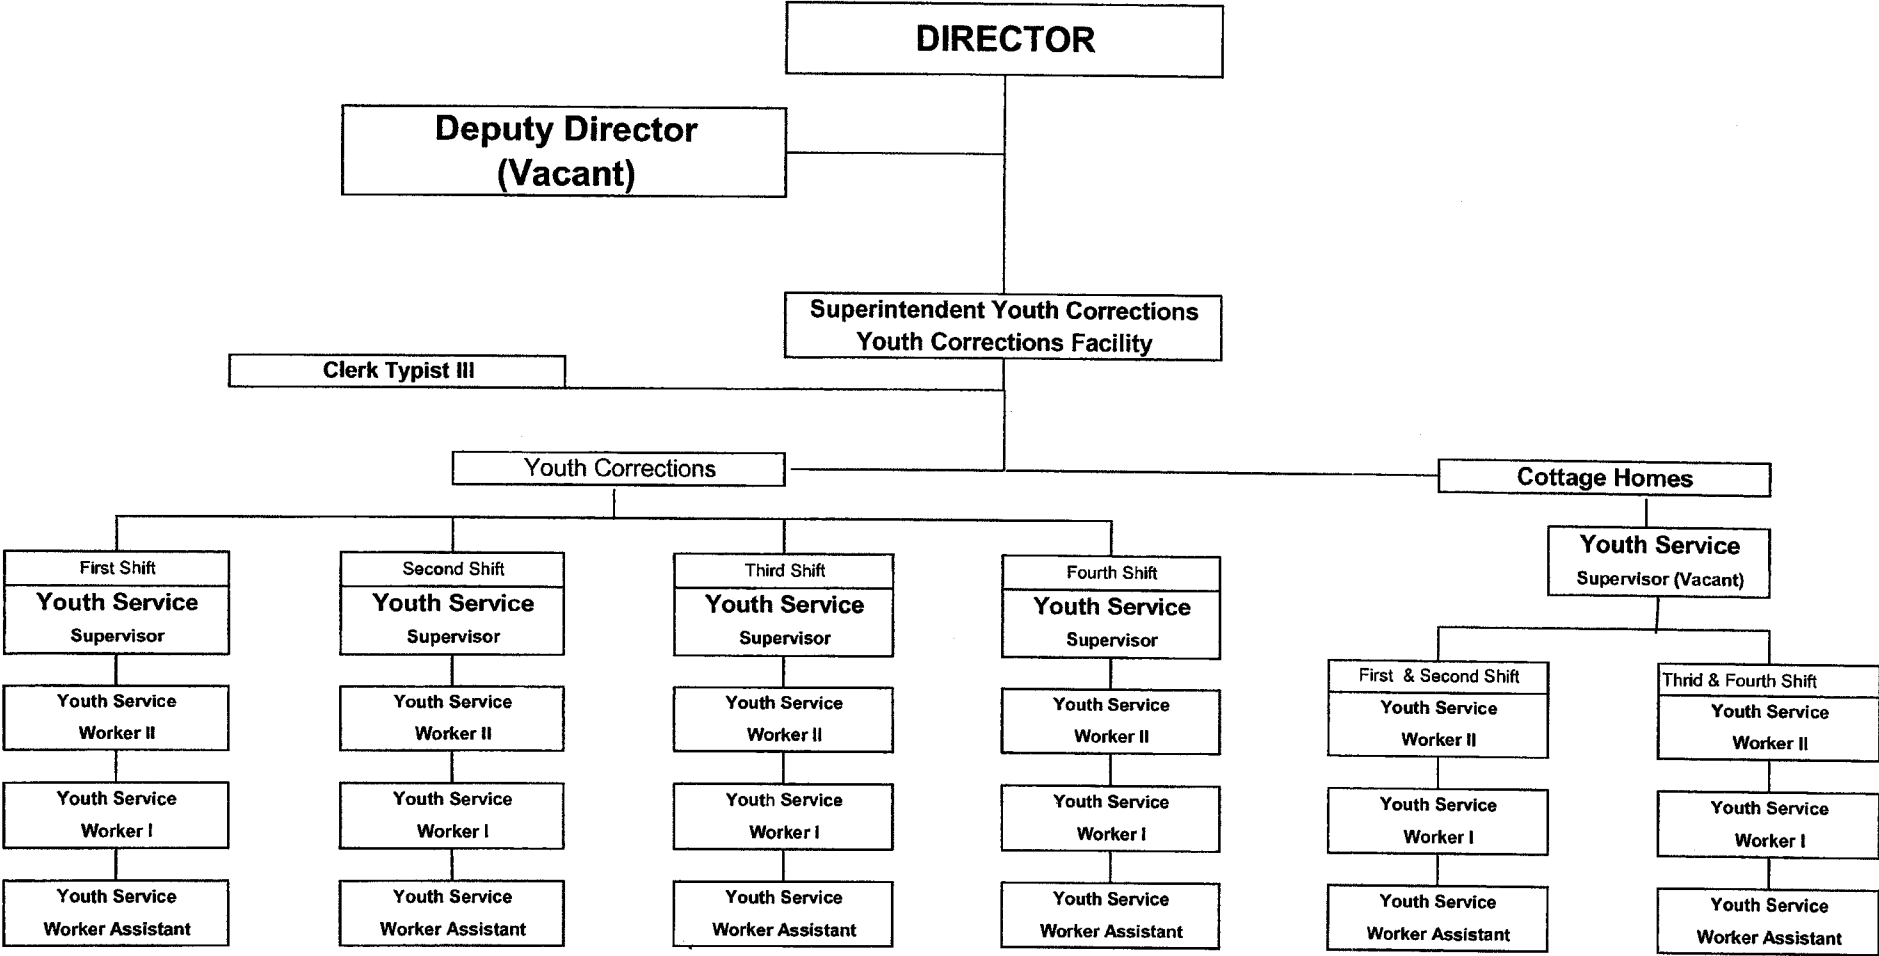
DIRECTOR

Deputy Director (Vacant)

Superintendent Youth Corrections Youth Corrections Facility

Clerk Typist III

Youth Corrections

Cottage Homes

First Shift
Youth Service Supervisor

Youth Service Worker II

Youth Service Worker I

Youth Service Worker Assistant

Second Shift
Youth Service Supervisor

Youth Service Worker II

Youth Service Worker I

Youth Service Worker Assistant

Third Shift
Youth Service Supervisor

Youth Service Worker II

Youth Service Worker I

Youth Service Worker Assistant

Fourth Shift
Youth Service Supervisor

Youth Service Worker II

Youth Service Worker I

Youth Service Worker Assistant

Youth Service Supervisor (Vacant)

First & Second Shift
Youth Service Worker II

Youth Service Worker I

Youth Service Worker Assistant

Thrid & Fourth Shift
Youth Service Worker II

Youth Service Worker I

Youth Service Worker Assistant